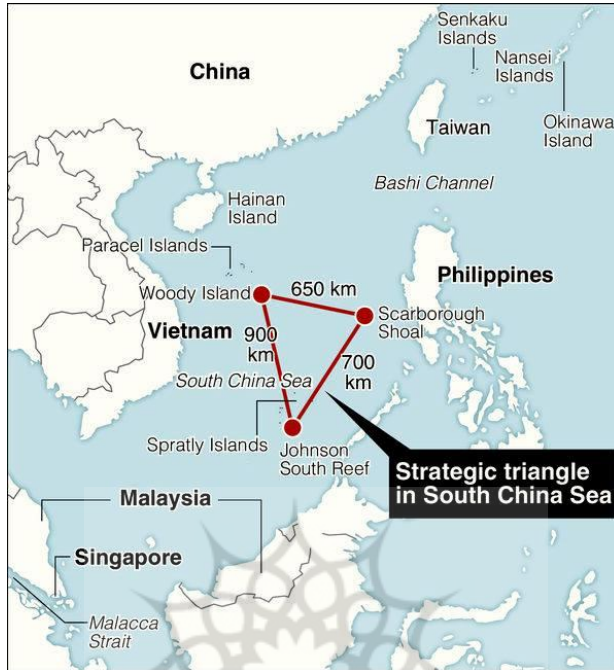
Senkaku Islands

Nansei Islands

China

Taiwan

Okinawa Island

Bashi Channel

Hainan Island

Paracel Islands

Philippines

650 km

Woody Island

Scarborough Shoal

Vietnam

900 km

700 km

South China Sea

Spratly Islands

Johnson South Reef

Strategic triangle in South China Sea

Malaysia

Singapore

Malacca Strait